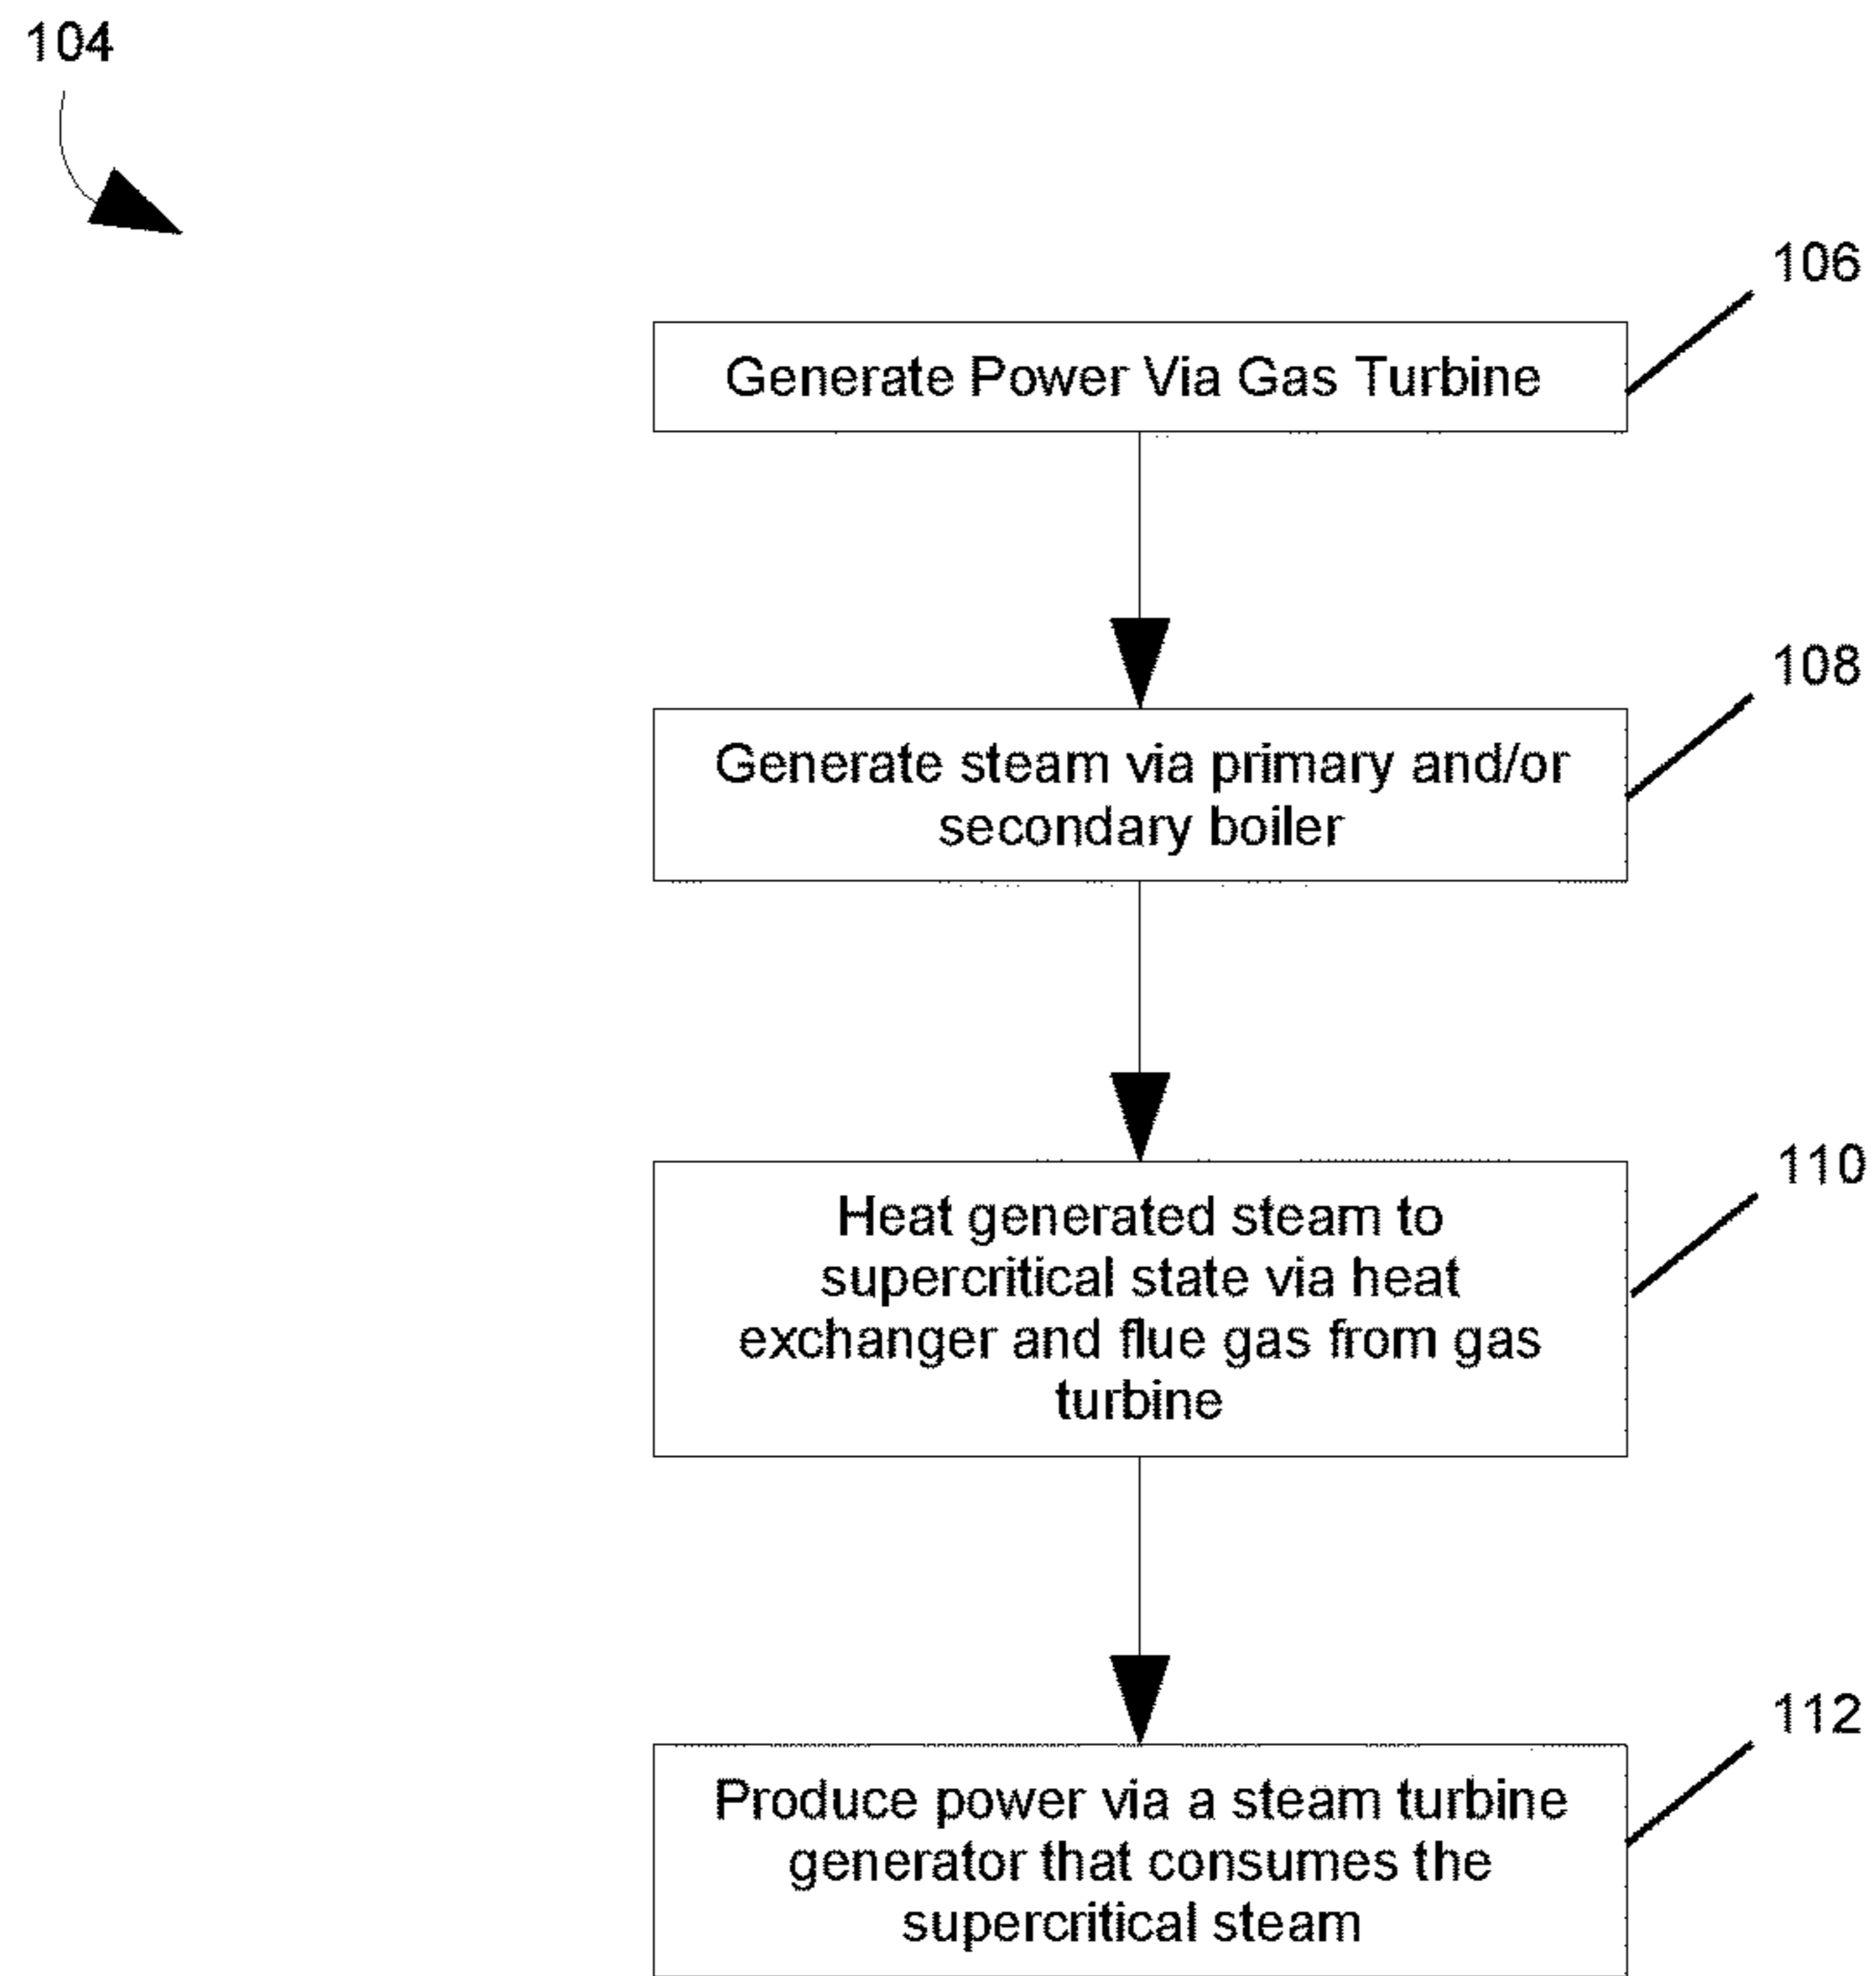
104

106

Generate Power Via Gas Turbine

108

Generate steam via primary and/or secondary boiler

110

Heat generated steam to supercritical state via heat exchanger and flue gas from gas turbine

112

Produce power via a steam turbine generator that consumes the supercritical steam